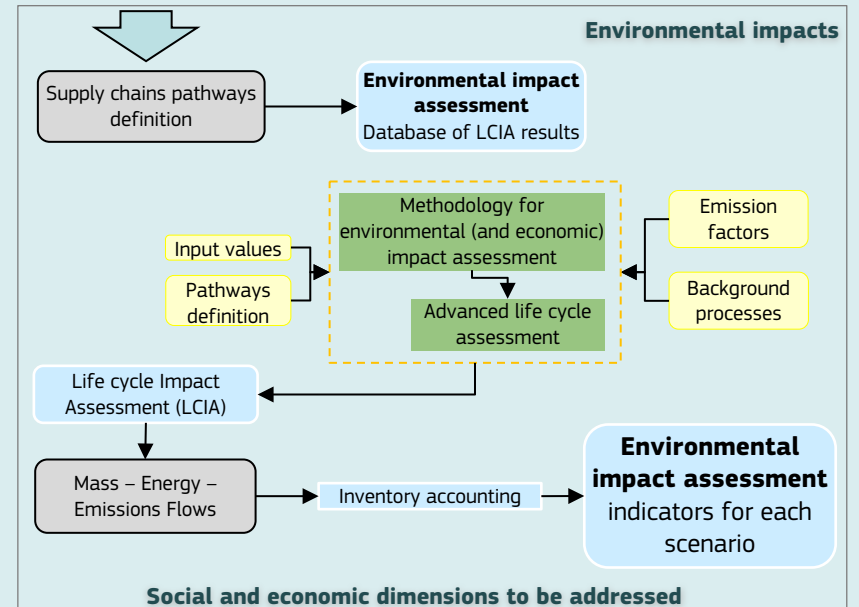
Environmental impacts

Supply chains pathways definition

Environmental impact assessment
Database of LCIA results

Input values

Pathways definition

Methodology for environmental (and economic) impact assessment

Advanced life cycle assessment

Emission factors

Background processes

Life cycle Impact Assessment (LCIA)

Mass – Energy – Emissions Flows

Inventory accounting

Environmental impact assessment
indicators for each scenario

Social and economic dimensions to be addressed